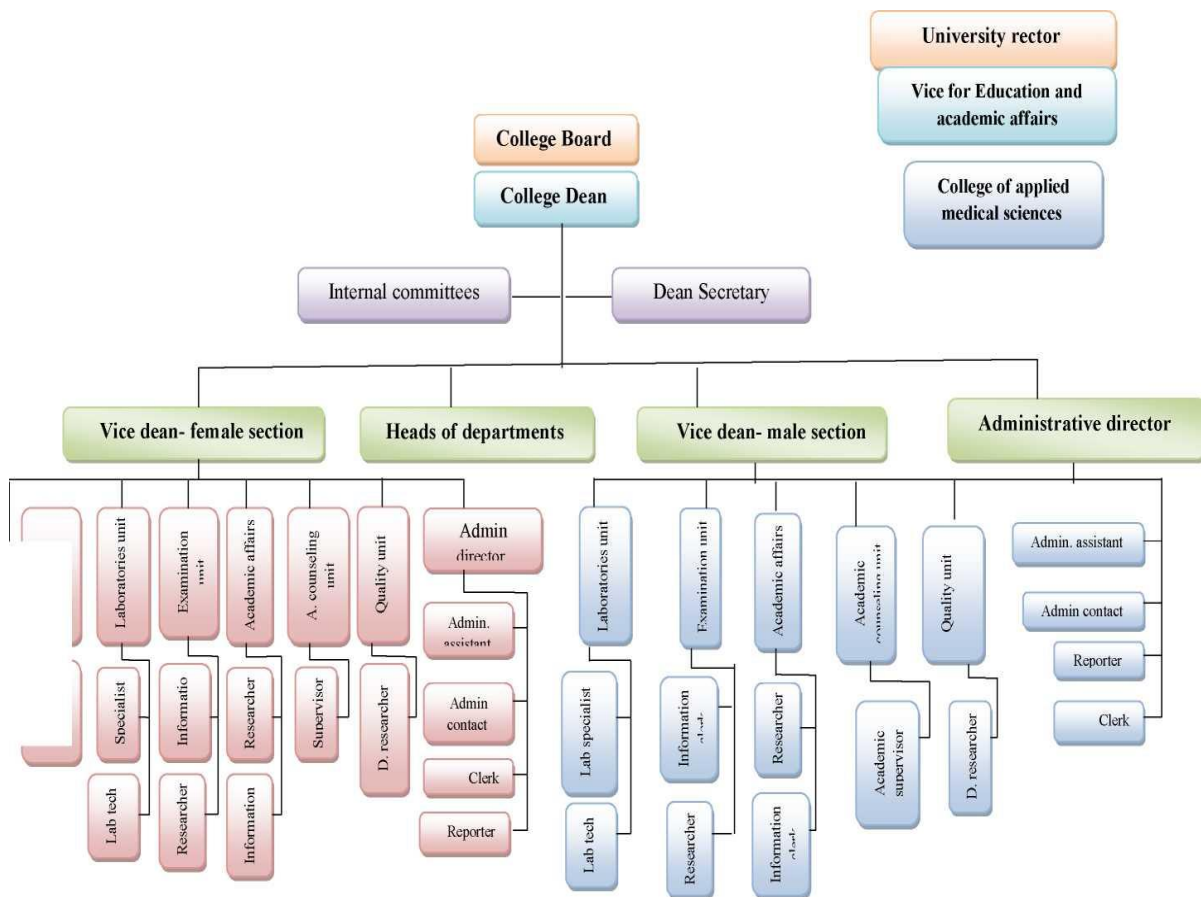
University rector

Vice for Education and academic affairs

College of applied medical sciences

College Board

College Dean

Internal committees

Dean Secretary

Vice dean- female section

Heads of departments

Vice dean- male section

Administrative director

Laboratories unit

Examination unit

Academic affairs

A. counseling unit

Quality unit

Admin director

Admin. assistant

Admin contact

Clerk

Reporter

Specialist

Lab tech

Informatio

Researcher

Researcher

Information

Supervisor

D. researcher

Laboratories unit

Lab specialist

Lab tech

Examination unit

Information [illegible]

Researcher

Academic affairs

Researcher

Information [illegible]

Academic counseling unit

Academic supervisor

Quality unit

D. researcher

Admin. assistant

Admin contact

Reporter

Clerk